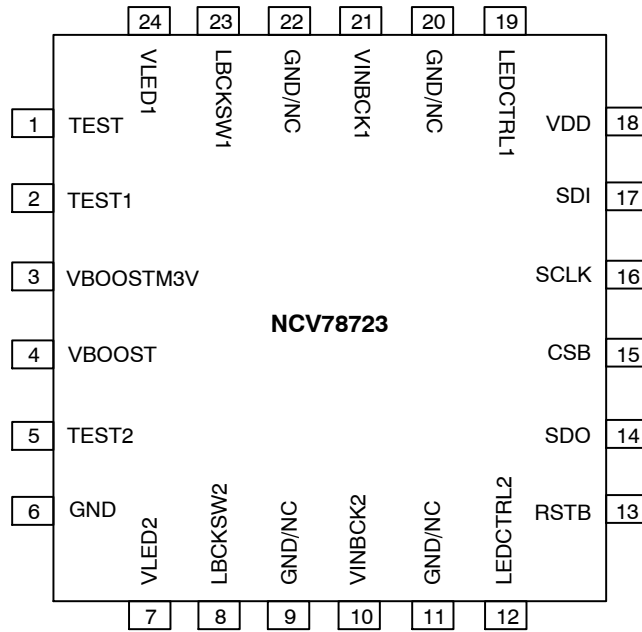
24 23 22 21 20 19

VLED1 LBCKSW1 GND/NC VINBCK1 GND/NC LEDCTRL1

1 TEST
2 TEST1
3 VBOOSTM3V
4 VBOOST
5 TEST2
6 GND

VDD 18
SDI 17
SCLK 16
CSB 15
SDO 14
RSTB 13

NCV78723

VLED2 LBCKSW2 GND/NC VINBCK2 GND/NC LEDCTRL2

7 8 9 10 11 12